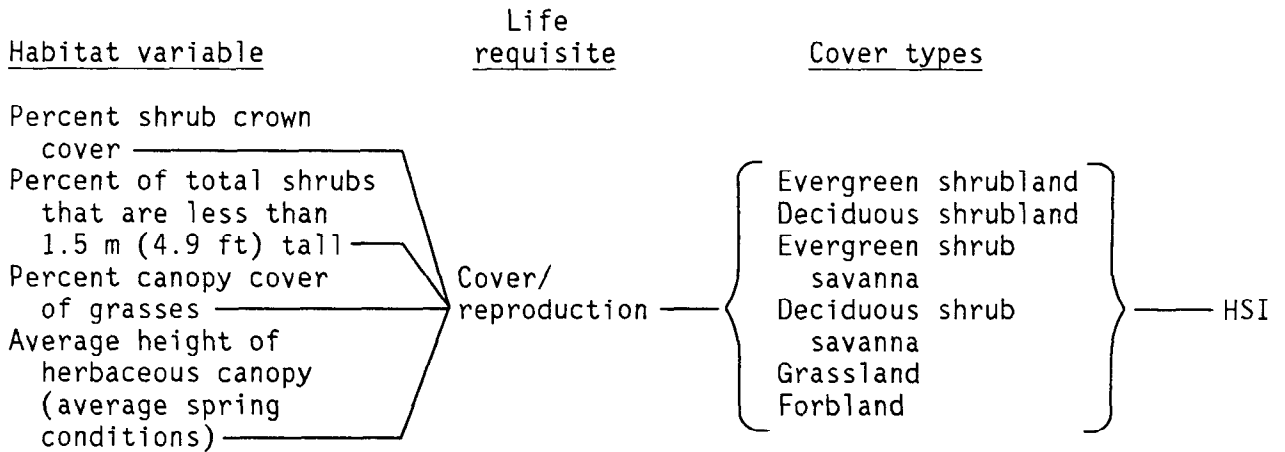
Habitat variable

Life requisite

Cover types

Percent shrub crown cover
Percent of total shrubs that are less than 1.5 m (4.9 ft) tall
Percent canopy cover of grasses
Average height of herbaceous canopy (average spring conditions)

Cover/ reproduction

Evergreen shrubland
Deciduous shrubland
Evergreen shrub savanna
Deciduous shrub savanna
Grassland
Forbland

HSI